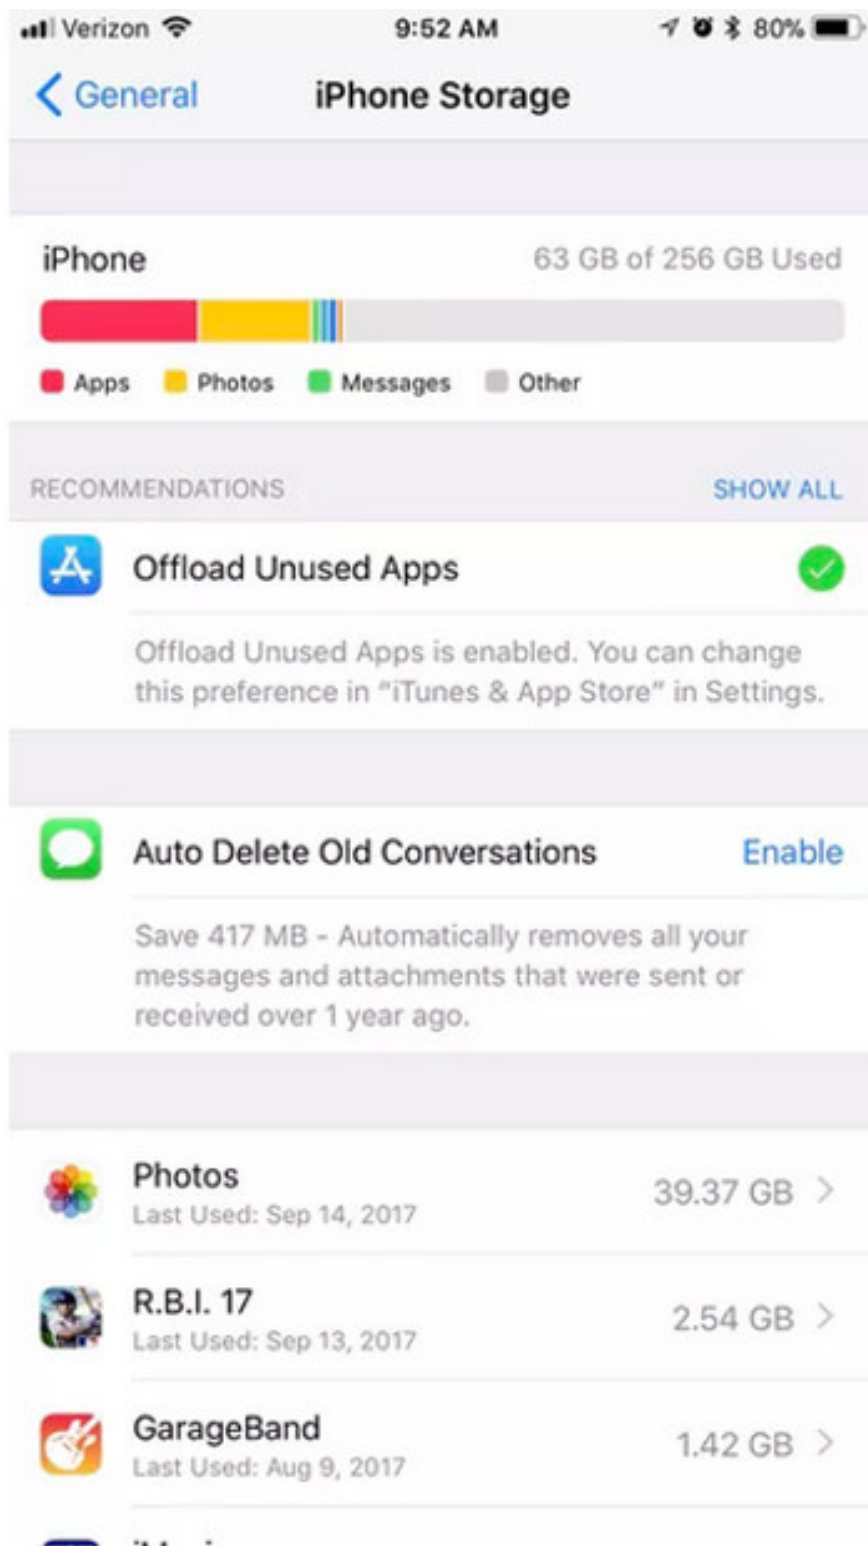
Verizon 9:52 AM 80%

General iPhone Storage

iPhone 63 GB of 256 GB Used

Apps Photos Messages Other

RECOMMENDATIONS SHOW ALL

Offload Unused Apps

Offload Unused Apps is enabled. You can change this preference in "iTunes & App Store" in Settings.

Auto Delete Old Conversations Enable

Save 417 MB - Automatically removes all your messages and attachments that were sent or received over 1 year ago.

Photos
Last Used: Sep 14, 2017
39.37 GB

R.B.I. 17
Last Used: Sep 13, 2017
2.54 GB

GarageBand
Last Used: Aug 9, 2017
1.42 GB

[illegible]